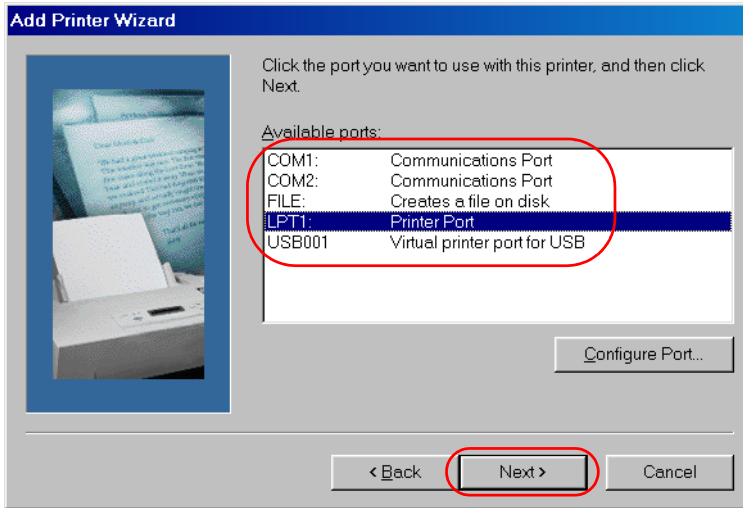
Add Printer Wizard

Click the port you want to use with this printer, and then click Next.

Available ports:

| | |
|---|---|
| COM1: | Communications Port |
| COM2: | Communications Port |
| FILE: | Creates a file on disk |
| LPT1: | Printer Port |
| USB001 | Virtual printer port for USB |

Configure Port...

< Back
Next >
Cancel